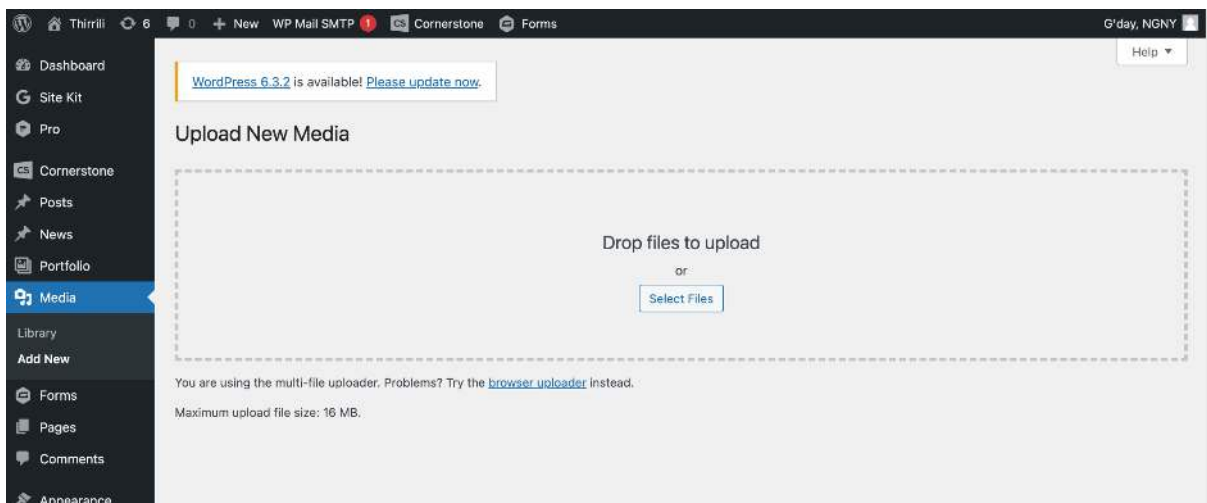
Thirrili 6 0 + New WP Mail SMTP 1 Cornerstone Forms G'day, NGNY

Help ▼

Dashboard
Site Kit
Pro
Cornerstone
Posts
News
Portfolio
Media
Library
Add New
Forms
Pages
Comments
Appearance

WordPress 6.3.2 is available! Please update now.

Upload New Media

Drop files to upload

or

Select Files

You are using the multi-file uploader. Problems? Try the browser uploader instead.

Maximum upload file size: 16 MB.